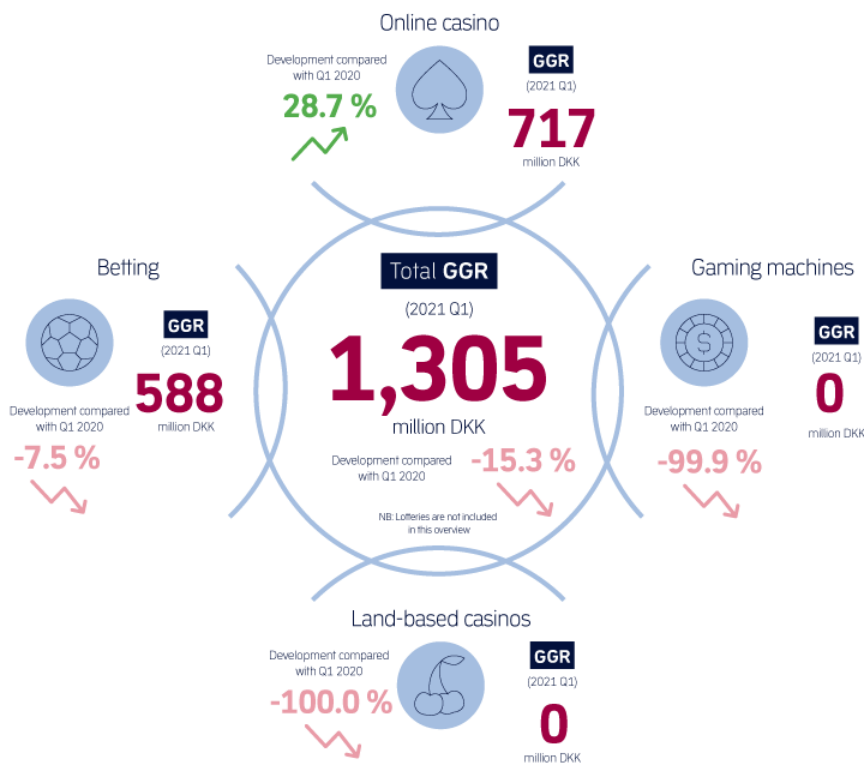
Online casino

Development compared with Q1 2020
28.7 %

GGR
(2021 Q1)
717
million DKK

Betting

GGR
(2021 Q1)
588
million DKK

Development compared with Q1 2020
-7.5 %

Total GGR
(2021 Q1)
1,305
million DKK

Development compared with Q1 2020
-15.3 %

NB: Lotteries are not included in this overview

Gaming machines

GGR
(2021 Q1)
0
million DKK

Development compared with Q1 2020
-99.9 %

Land-based casinos

Development compared with Q1 2020
-100.0 %

GGR
(2021 Q1)
0
million DKK